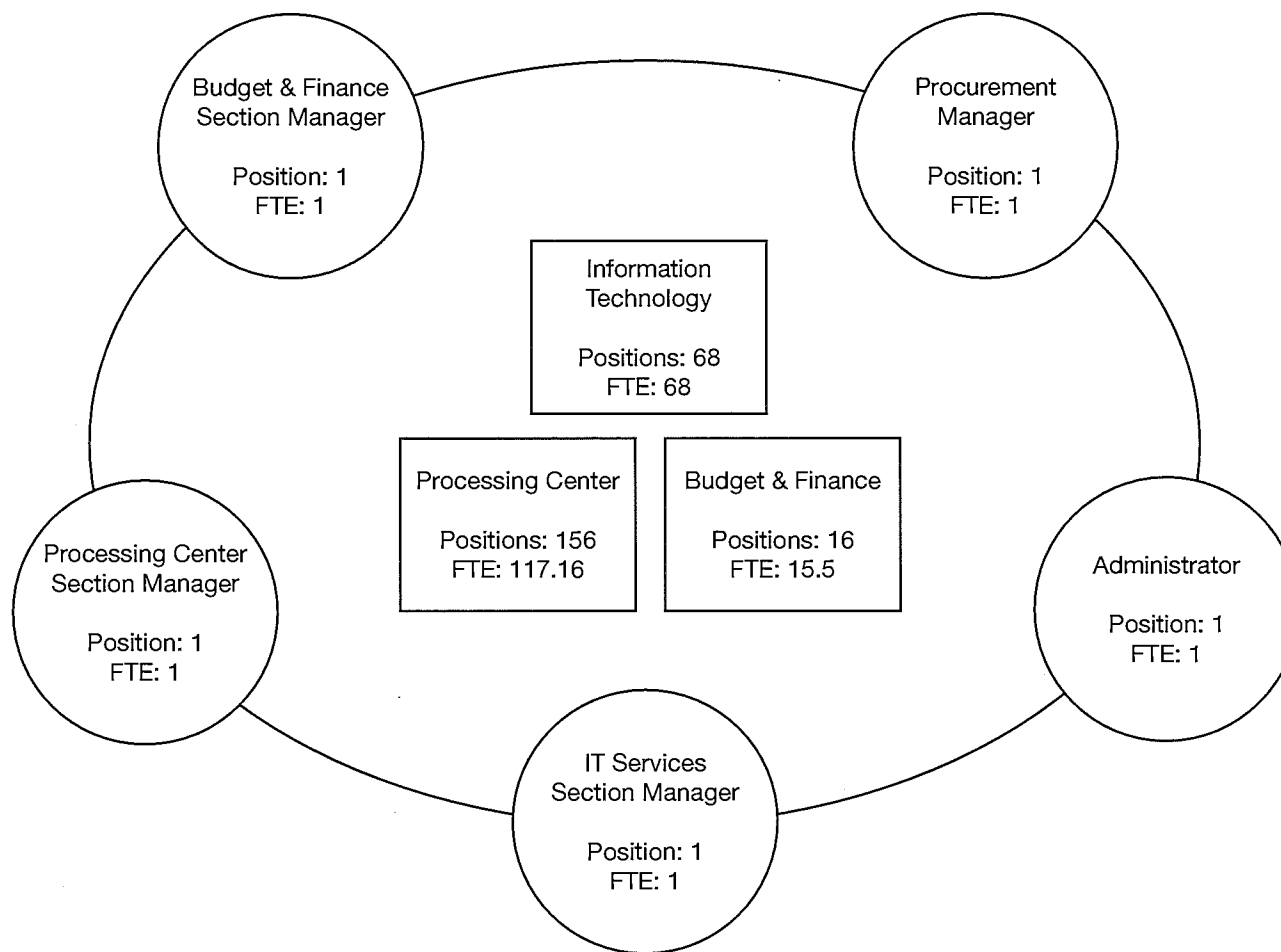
Budget & Finance Section Manager

Position: 1
FTE: 1

Procurement Manager

Position: 1
FTE: 1

Information Technology

Positions: 68
FTE: 68

Processing Center

Positions: 156
FTE: 117.16

Budget & Finance

Positions: 16
FTE: 15.5

Processing Center Section Manager

Position: 1
FTE: 1

Administrator

Position: 1
FTE: 1

IT Services Section Manager

Position: 1
FTE: 1